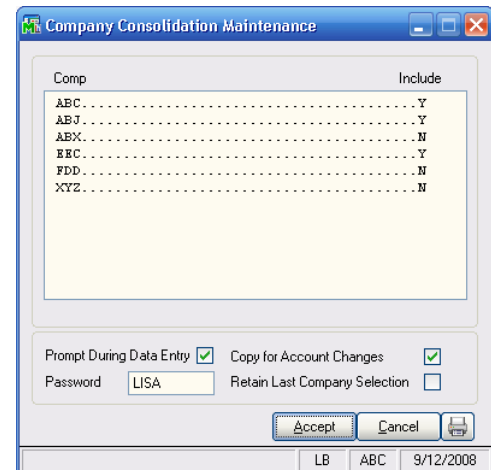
Company Consolidation Maintenance

Comp Include

ABC.........................................Y
ABJ.........................................Y
ABX.........................................N
EEC.........................................Y
FDD.........................................N
XYZ.........................................N

Prompt During Data Entry Copy for Account Changes
Password LISA Retain Last Company Selection

Accept Cancel

LB ABC 9/12/2008